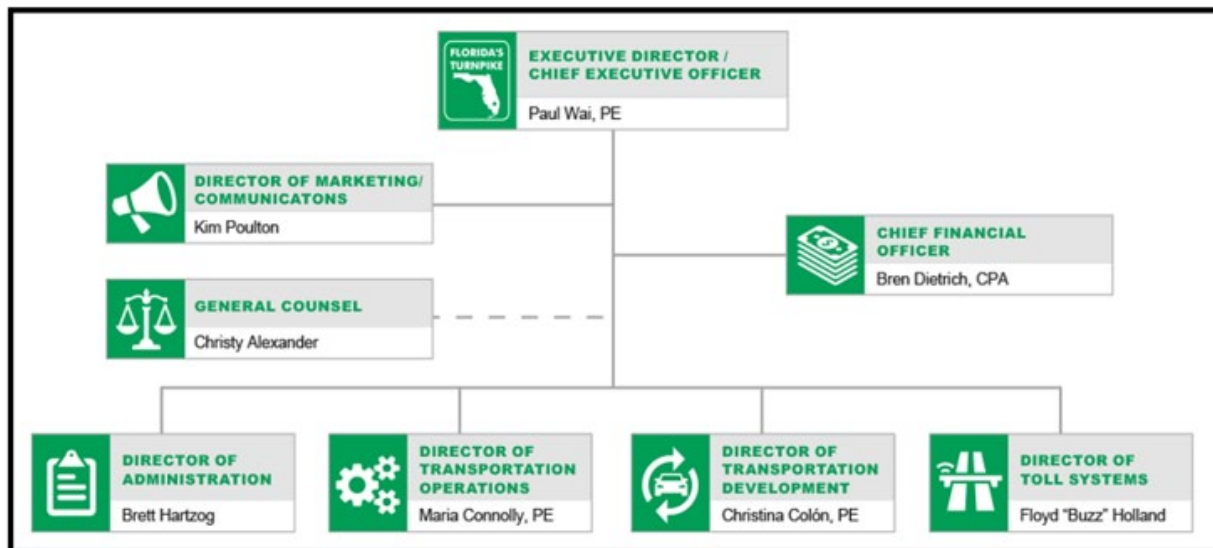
FLORIDA'S TURNPIKE

EXECUTIVE DIRECTOR / CHIEF EXECUTIVE OFFICER
Paul Wai, PE

DIRECTOR OF MARKETING/ COMMUNICATONS
Kim Poulton

CHIEF FINANCIAL OFFICER
Bren Dietrich, CPA

GENERAL COUNSEL
Christy Alexander

DIRECTOR OF ADMINISTRATION
Brett Hartzog

DIRECTOR OF TRANSPORTATION OPERATIONS
Maria Connolly, PE

DIRECTOR OF TRANSPORTATION DEVELOPMENT
Christina Colón, PE

DIRECTOR OF TOLL SYSTEMS
Floyd "Buzz" Holland